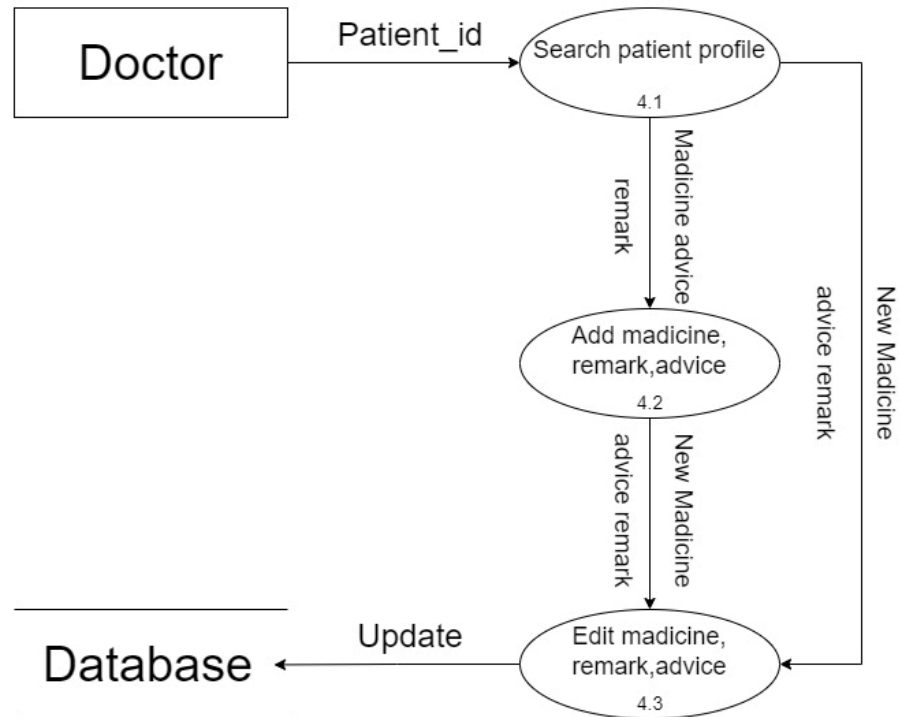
Doctor

Patient_id

Search patient profile
4.1

Madicine advice
remark

Add madicine, remark,advice
4.2

New Madicine
advice remark

New Madicine
advice remark

Database

Update

Edit madicine, remark,advice
4.3